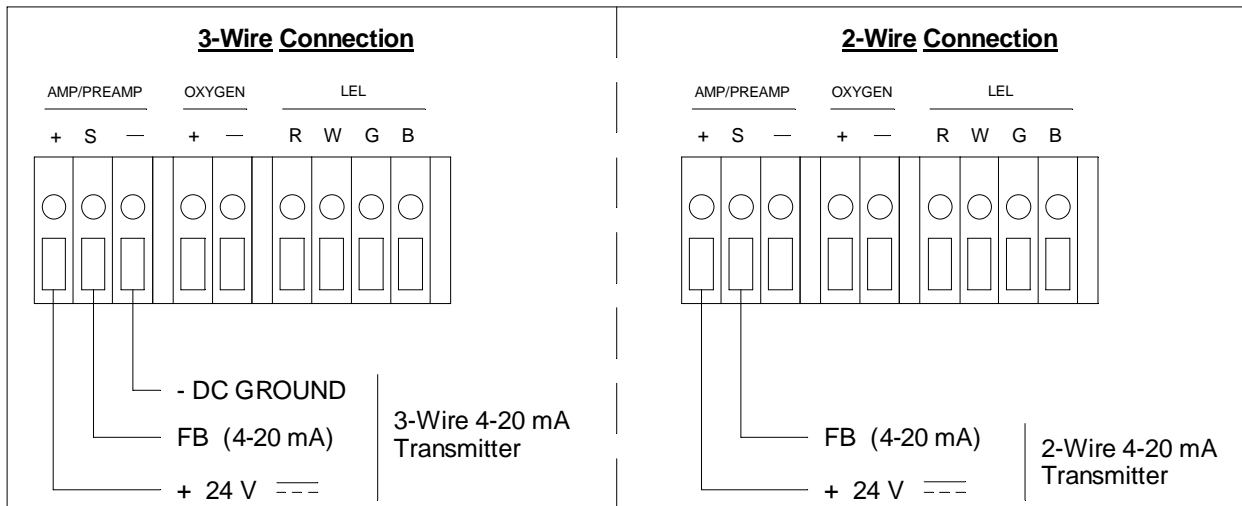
3-Wire Connection

AMP/PREAMP
+ S —

OXYGEN
+ —

LEL
R W G B

- DC GROUND

FB (4-20 mA)

+ 24 V

3-Wire 4-20 mA Transmitter

2-Wire Connection

AMP/PREAMP
+ S —

OXYGEN
+ —

LEL
R W G B

FB (4-20 mA)

+ 24 V

2-Wire 4-20 mA Transmitter